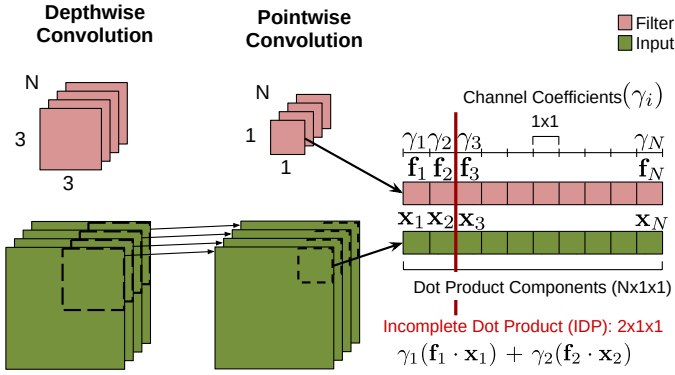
Depthwise Convolution

Pointwise Convolution

Filter
Input

N
3
3

N
1
1

Channel Coefficients$(\gamma_i)$

$\gamma_1$ $\gamma_2$ $\gamma_3$ 1x1 $\gamma_N$

$\mathbf{f}_1$ $\mathbf{f}_2$ $\mathbf{f}_3$ $\mathbf{f}_N$

$\mathbf{x}_1$ $\mathbf{x}_2$ $\mathbf{x}_3$ $\mathbf{x}_N$

Dot Product Components (Nx1x1)

Incomplete Dot Product (IDP): 2x1x1

$\gamma_1(\mathbf{f}_1 \cdot \mathbf{x}_1) + \gamma_2(\mathbf{f}_2 \cdot \mathbf{x}_2)$